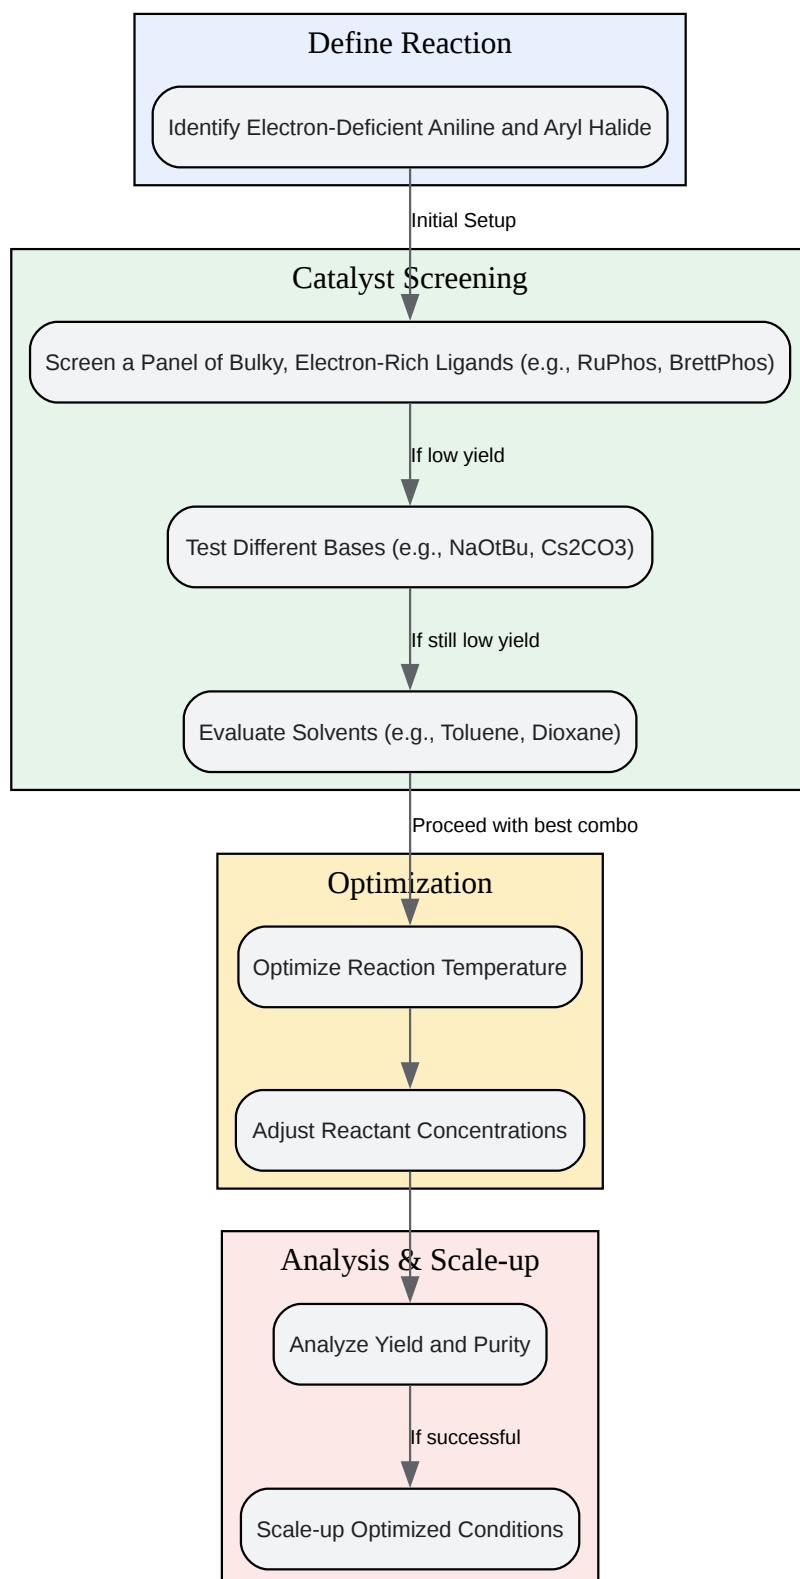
Define Reaction

Identify Electron-Deficient Aniline and Aryl Halide

Initial Setup

Catalyst Screening

Screen a Panel of Bulky, Electron-Rich Ligands (e.g., RuPhos, BrettPhos)

If low yield

Test Different Bases (e.g., NaOtBu, Cs2CO3)

If still low yield

Evaluate Solvents (e.g., Toluene, Dioxane)

Proceed with best combo

Optimization

Optimize Reaction Temperature

Adjust Reactant Concentrations

Analysis & Scale-up

Analyze Yield and Purity

If successful

Scale-up Optimized Conditions